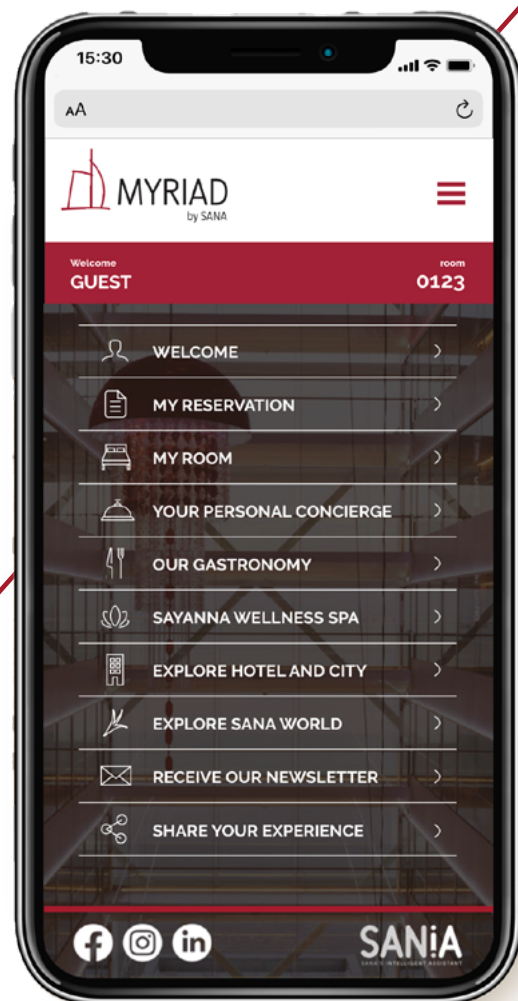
15:30

AA

MYRIAD
by SANA

Welcome
GUEST

room
0123

WELCOME
MY RESERVATION
MY ROOM
YOUR PERSONAL CONCIERGE
OUR GASTRONOMY
SAYANNA WELLNESS SPA
EXPLORE HOTEL AND CITY
EXPLORE SANA WORLD
RECEIVE OUR NEWSLETTER
SHARE YOUR EXPERIENCE

SANIA